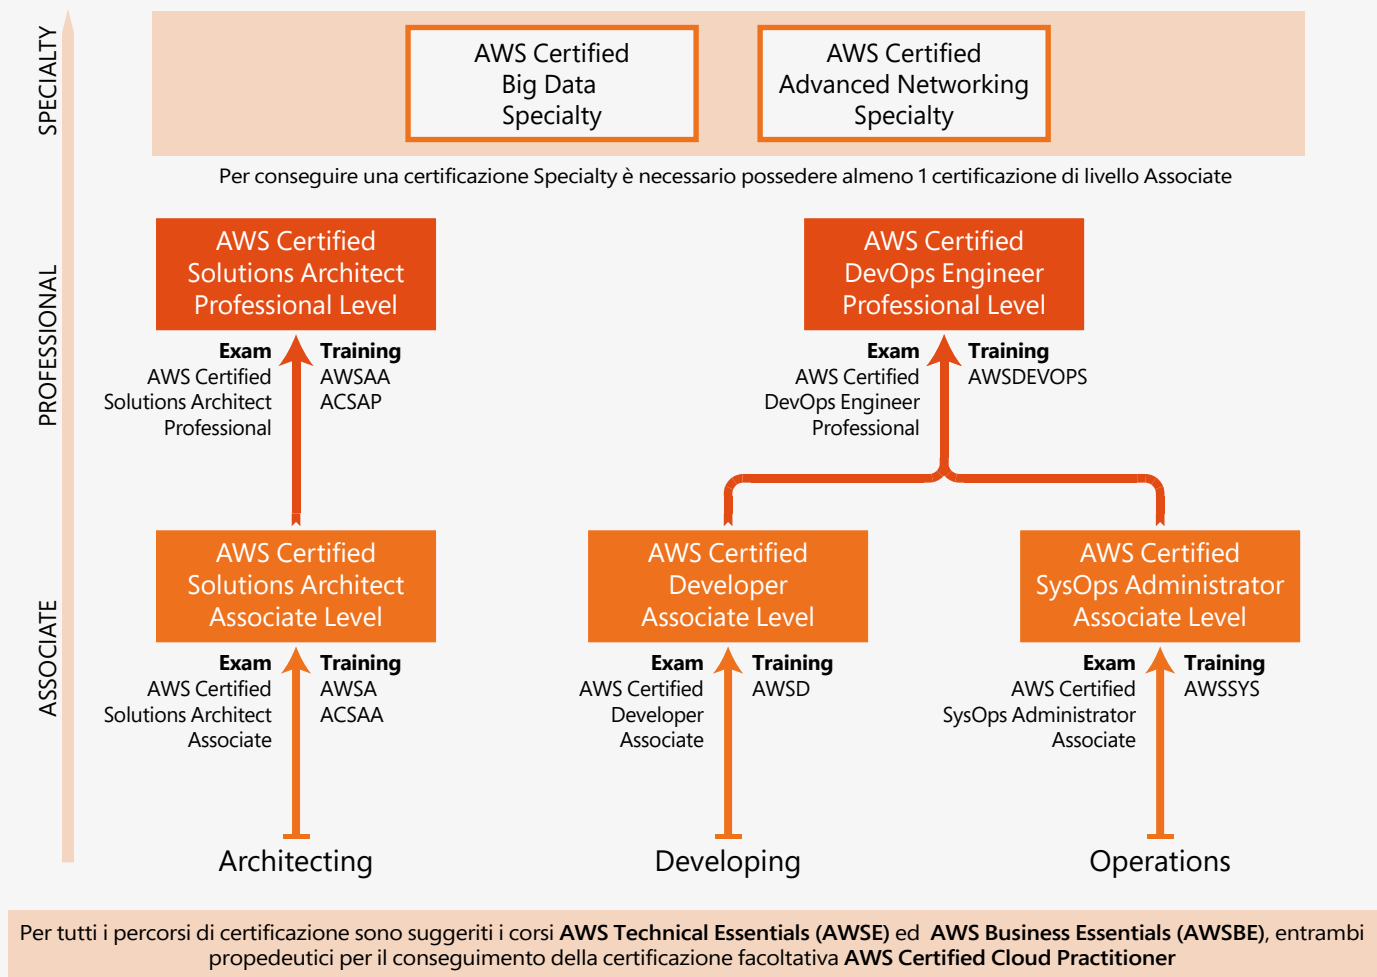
SPECIALTY

AWS Certified Big Data Specialty

AWS Certified Advanced Networking Specialty

Per conseguire una certificazione Specialty è necessario possedere almeno 1 certificazione di livello Associate

PROFESSIONAL

AWS Certified Solutions Architect Professional Level

Exam
AWS Certified Solutions Architect Professional

Training
AWSAA
ACSAP

AWS Certified DevOps Engineer Professional Level

Exam
AWS Certified DevOps Engineer Professional

Training
AWSDEVOPS

ASSOCIATE

AWS Certified Solutions Architect Associate Level

Exam
AWS Certified Solutions Architect Associate

Training
AWSA
ACSAA

AWS Certified Developer Associate Level

Exam
AWS Certified Developer Associate

Training
AWSD

AWS Certified SysOps Administrator Associate Level

Exam
AWS Certified SysOps Administrator Associate

Training
AWSSYS

Architecting

Developing

Operations

Per tutti i percorsi di certificazione sono suggeriti i corsi **AWS Technical Essentials (AWSE)** ed **AWS Business Essentials (AWSBE)**, entrambi propedeutici per il conseguimento della certificazione facoltativa **AWS Certified Cloud Practitioner**